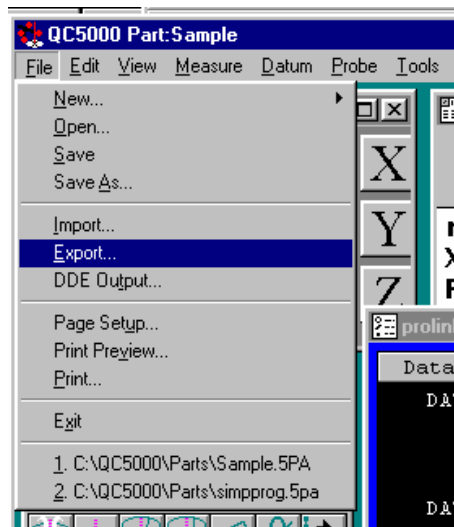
QC5000 Part:Sample

File Edit View Measure Datum Probe Tools

New...
Open...
Save
Save As...

Import...
Export...
DDE Output...

Page Setup...
Print Preview...
Print...

Exit

1. C:\QC5000\Parts\Sample.5PA
2. C:\QC5000\Parts\simpprog.5pa

X
Y
Z

prolin

Data
DA
DA